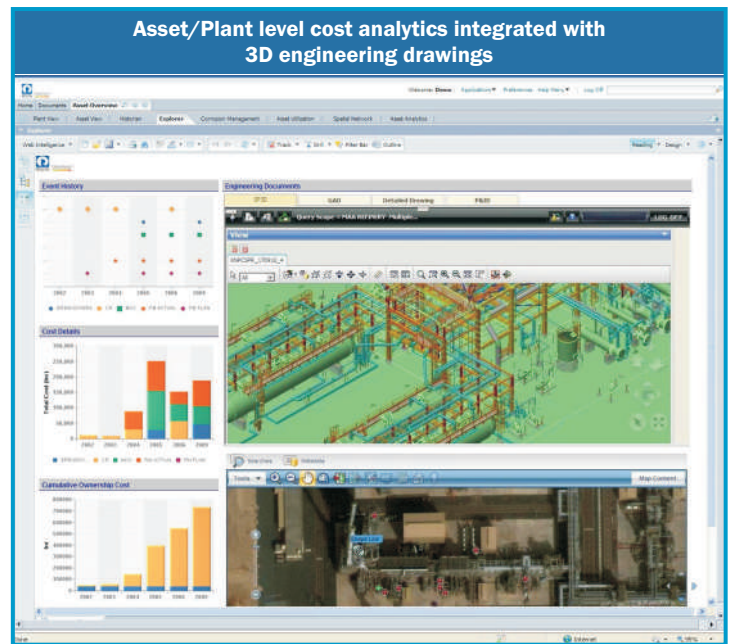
Asset/Plant level cost analytics integrated with 3D engineering drawings

Home | Documents | Asset Overview

Plant View | Asset View | Historian | Explorer | Corrosion Management | Asset Utilization | Spatial Network | Asset Analytics

Explorer

Web Intelligence

Track | Drill | Filter Bar | Outline

Reading | Design

Event History

2002 | 2003 | 2004 | 2005 | 2006 | 2009

Cost Details

Total Cost

2002 | 2003 | 2004 | 2005 | 2006 | 2009

Cumulative Ownership Cost

2002 | 2003 | 2004 | 2005 | 2006 | 2009

Engineering Documents

3D | GAD | Detailed Drawing | P&ID

LOG OFF

View

Map Content

Internet

100%